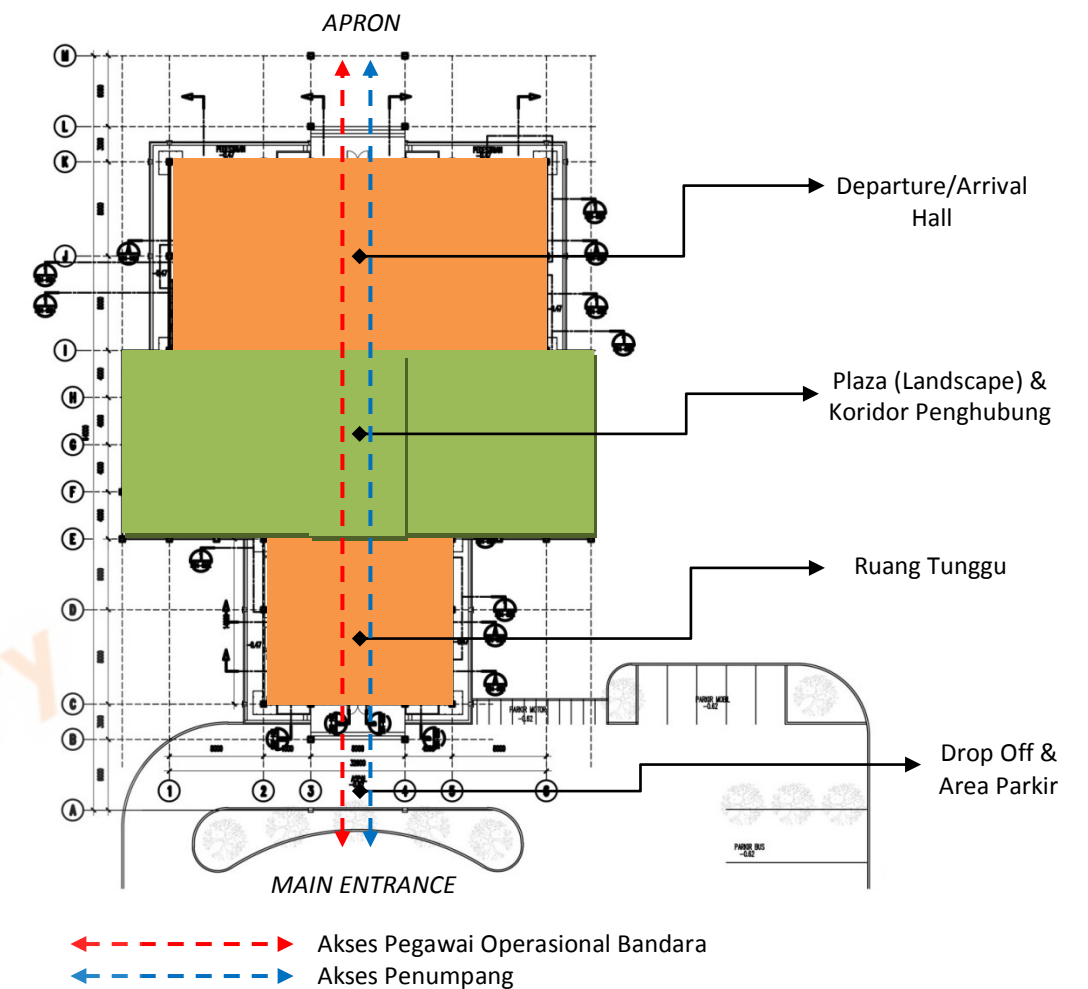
APRON

M

L

K

J

I

H

G

F

E

D

C

B

A

1

2

3

4

5

6

Departure/Arrival Hall

Plaza (Landscape) & Koridor Penghubung

Ruang Tunggu

Drop Off & Area Parkir

PARKIR MOTOR

PARKIR MOBIL

PARKIR BUS

MAIN ENTRANCE

Akses Pegawai Operasional Bandara

Akses Penumpang